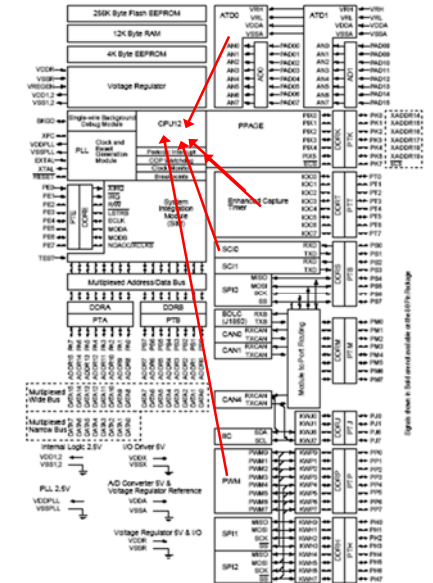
256K Byte Flash EEPROM

12K Byte RAM

4K Byte EEPROM

VDDR
VSSR
VREGEN
VDD1,2
VSS1,2

Voltage Regulator

BKGD

Single-wire Background Debug Module

CPU12

PPAGE

XFC
VDDPLL
VSSPLL
EXTAL
XTAL
RESET

PLL

Clock and Reset Generation Module

Periodic Interrupt
COP Watchdog
Clock Monitor
Breakpoints

PE0
PE1
PE2
PE3
PE4
PE5
PE6
PE7

PTE

DDRE

XIRQ
IRQ
R/W
LSTRB
ECLK
MODA
MODB
NOACC/XCLKS

System Integration Module (SIM)

TEST

Multiplexed Address/Data Bus

DDRA
DDRB
PTA
PTB

Multiplexed Wide Bus

Multiplexed Narrow Bus

Internal Logic 2.5V
VDD1,2
VSS1,2

PLL 2.5V
VDDPLL
VSSPLL

I/O Driver 5V
VDDX
VSSX

A/D Converter 5V & Voltage Regulator Reference
VDDA
VSSA

Voltage Regulator 5V & I/O
VDDR
VSSR

ATD0
VRH
VRL
VDDA
VSSA
AN0
AN1
AN2
AN3
AN4
AN5
AN6
AN7
PAD00
PAD01
PAD02
PAD03
PAD04
PAD05
PAD06
PAD07

ATD1
VRH
VRL
VDDA
VSSA
AN0
AN1
AN2
AN3
AN4
AN5
AN6
AN7
PAD08
PAD09
PAD10
PAD11
PAD12
PAD13
PAD14
PAD15

PIX0
PIX1
PIX2
PIX3
PIX4
PIX5
ECS

DDRK
PTK

PK0
PK1
PK2
PK3
PK4
PK5
PK7

XADDR14
XADDR15
XADDR16
XADDR17
XADDR18
XADDR19

Enhanced Capture Timer

IOC0
IOC1
IOC2
IOC3
IOC4
IOC5
IOC6
IOC7

PT0
PT1
PT2
PT3
PT4
PT5
PT6
PT7

SCI0
RXD
TXD
SCI1
RXD
TXD
SPI0
MISO
MOSI
SCK
SS

PS0
PS1
PS2
PS3
PS4
PS5
PS6
PS7

BDLC (J1850)
RXB
TXB
CAN0
RXCAN
TXCAN
CAN1
RXCAN
TXCAN

Module to Port Routing

PM0
PM1
PM2
PM3
PM4
PM5
PM6
PM7

CAN4
RXCAN
TXCAN

IIC
SDA
SCL

KWJ0
KWJ1
KWJ6
KWJ7

PJ0
PJ1
PJ6
PJ7

PWM
PWM0
PWM1
PWM2
PWM3
PWM4
PWM5
PWM6
PWM7

KWP0
KWP1
KWP2
KWP3
KWP4
KWP5
KWP6
KWP7

PP0
PP1
PP2
PP3
PP4
PP5
PP6
PP7

SPI1
MISO
MOSI
SCK
SS

SPI2
MISO
MOSI
SCK
SS

KWH0
KWH1
KWH2
KWH3
KWH4
KWH5
KWH6
KWH7

PH0
PH1
PH2
PH3
PH4
PH5
PH6
PH7

Signals shown in Bold are not available on the 80 Pin Package